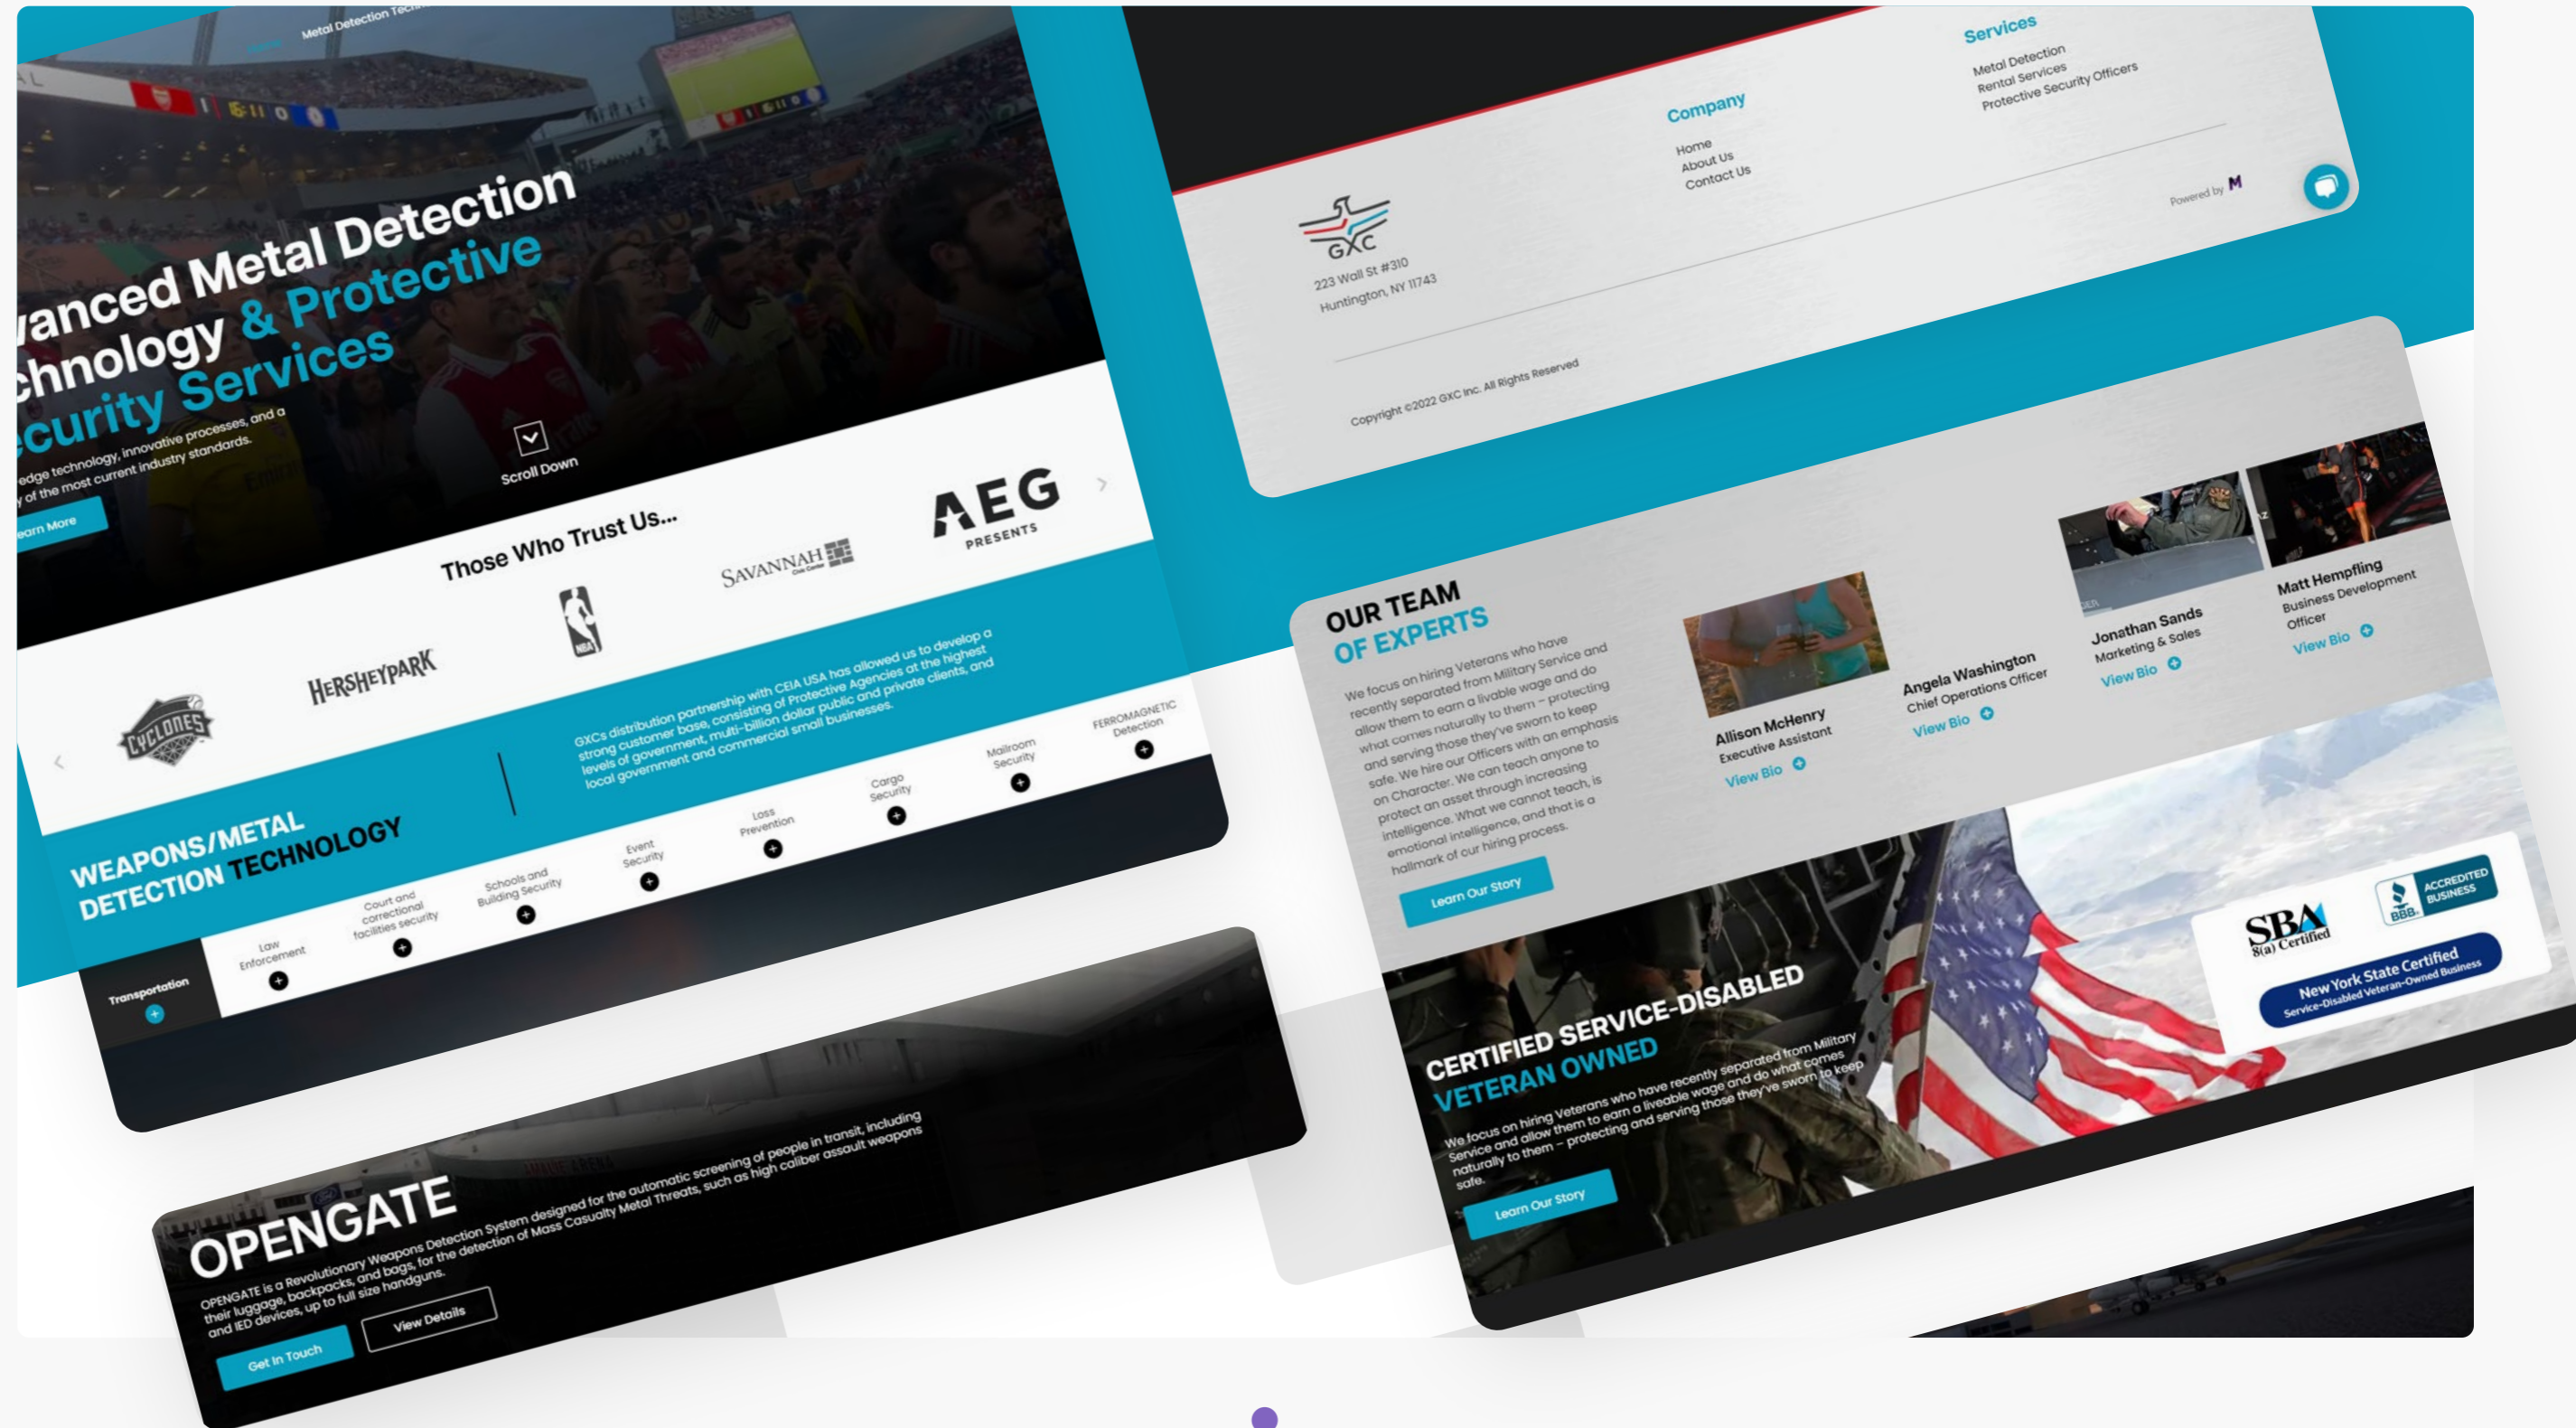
Metal Detection Tec

vanced Metal Detection
chnology & Protective
ecurity Services

edge technology, innovative processes, and a
y of the most current industry standards.

earn More

Scroll Down

Those Who Trust Us...

HERSHEYPARK

SAVANNAH

AEG PRESENTS

CYCLONES

WEAPONS/METAL DETECTION TECHNOLOGY

GXCs distribution partnership with CEIA USA has allowed us to develop a strong customer base, consisting of Protective Agencies at the highest levels of government, multi-billion dollar public and private clients, and local government and commercial small businesses.

Transportation

Law Enforcement

Court and correctional facilities security

Schools and Building Security

Event Security

Loss Prevention

Cargo Security

Mailroom Security

FERROMAGNETIC Detection

OPENGATE

OPENGATE is a Revolutionary Weapons Detection System designed for the automatic screening of people in transit, including their luggage, backpacks, and bags, for the detection of Mass Casualty Metal Threats, such as high caliber assault weapons and IED devices, up to full size handguns.

Get In Touch

View Details

GXC

223 Wall St #310
Huntington, NY 11743

Company
Home
About Us
Contact Us

Services
Metal Detection
Rental Services
Protective Security Officers

Powered by M

Copyright ©2022 GXC Inc. All Rights Reserved

OUR TEAM
OF EXPERTS

We focus on hiring Veterans who have recently separated from Military Service and allow them to earn a livable wage and do what comes naturally to them – protecting and serving those they've sworn to keep safe. We hire our Officers with an emphasis on Character. We can teach anyone to protect an asset through increasing intelligence. What we cannot teach, is emotional intelligence, and that is a hallmark of our hiring process.

Learn Our Story

Allison McHenry
Executive Assistant
View Bio

Angela Washington
Chief Operations Officer
View Bio

Jonathan Sands
Marketing & Sales
View Bio

Matt Hempfling
Business Development Officer
View Bio

CERTIFIED SERVICE-DISABLED
VETERAN OWNED

We focus on hiring Veterans who have recently separated from Military Service and allow them to earn a liveable wage and do what comes naturally to them – protecting and serving those they've sworn to keep safe.

Learn Our Story

SBA 8(a) Certified

BBB ACCREDITED BUSINESS

New York State Certified
Service-Disabled Veteran-Owned Business